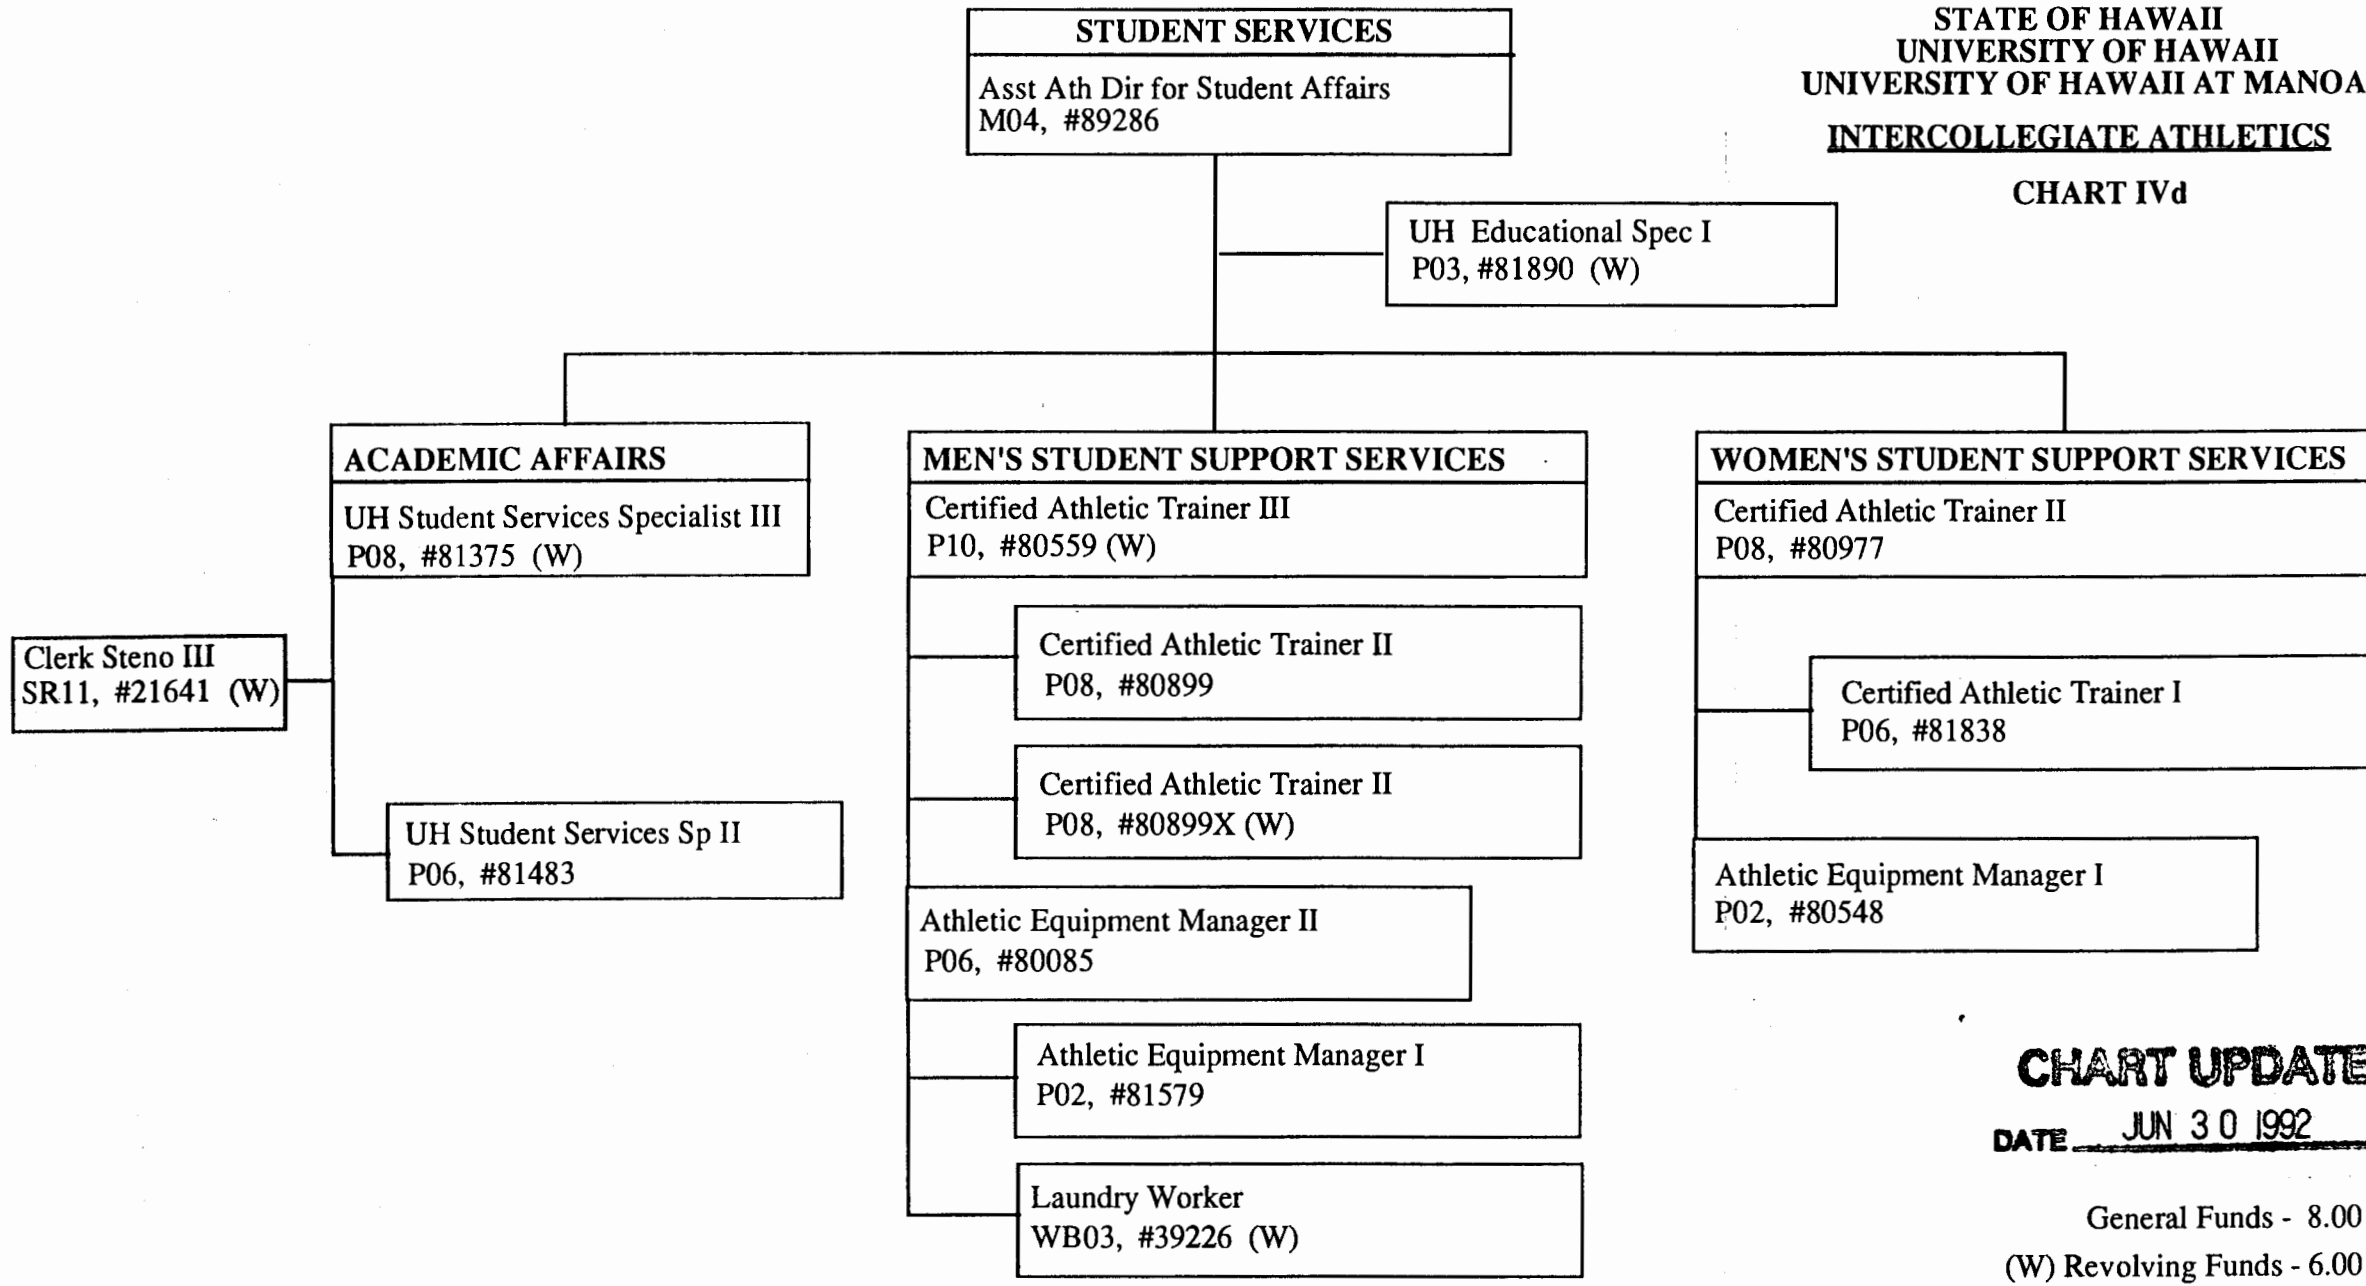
STATE OF HAWAII
UNIVERSITY OF HAWAII
UNIVERSITY OF HAWAII AT MANOA

INTERCOLLEGIATE ATHLETICS

CHART IVd

STUDENT SERVICES
Asst Ath Dir for Student Affairs
M04, #89286

UH Educational Spec I
P03, #81890 (W)

ACADEMIC AFFAIRS
UH Student Services Specialist III
P08, #81375 (W)

Clerk Steno III
SR11, #21641 (W)

UH Student Services Sp II
P06, #81483

MEN'S STUDENT SUPPORT SERVICES
Certified Athletic Trainer III
P10, #80559 (W)

Certified Athletic Trainer II
P08, #80899

Certified Athletic Trainer II
P08, #80899X (W)

Athletic Equipment Manager II
P06, #80085

Athletic Equipment Manager I
P02, #81579

Laundry Worker
WB03, #39226 (W)

WOMEN'S STUDENT SUPPORT SERVICES
Certified Athletic Trainer II
P08, #80977

Certified Athletic Trainer I
P06, #81838

Athletic Equipment Manager I
P02, #80548

CHART UPDATE
DATE JUN 30 1992

General Funds - 8.00
(W) Revolving Funds - 6.00